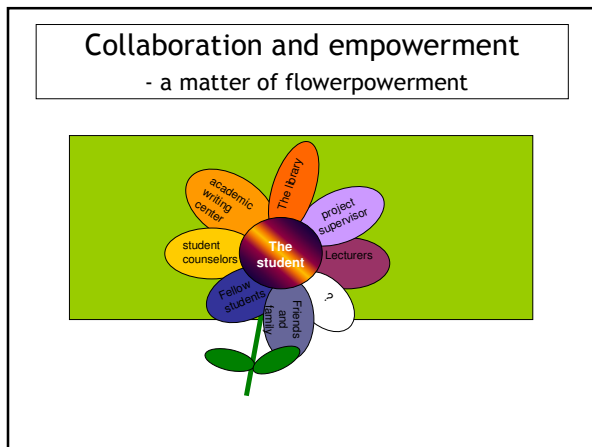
Collaboration and empowerment
- a matter of flowerpowerment

academic writing center

The library

project supervisor

student counselors

The student

Lecturers

Fellow students

Friends and family

?